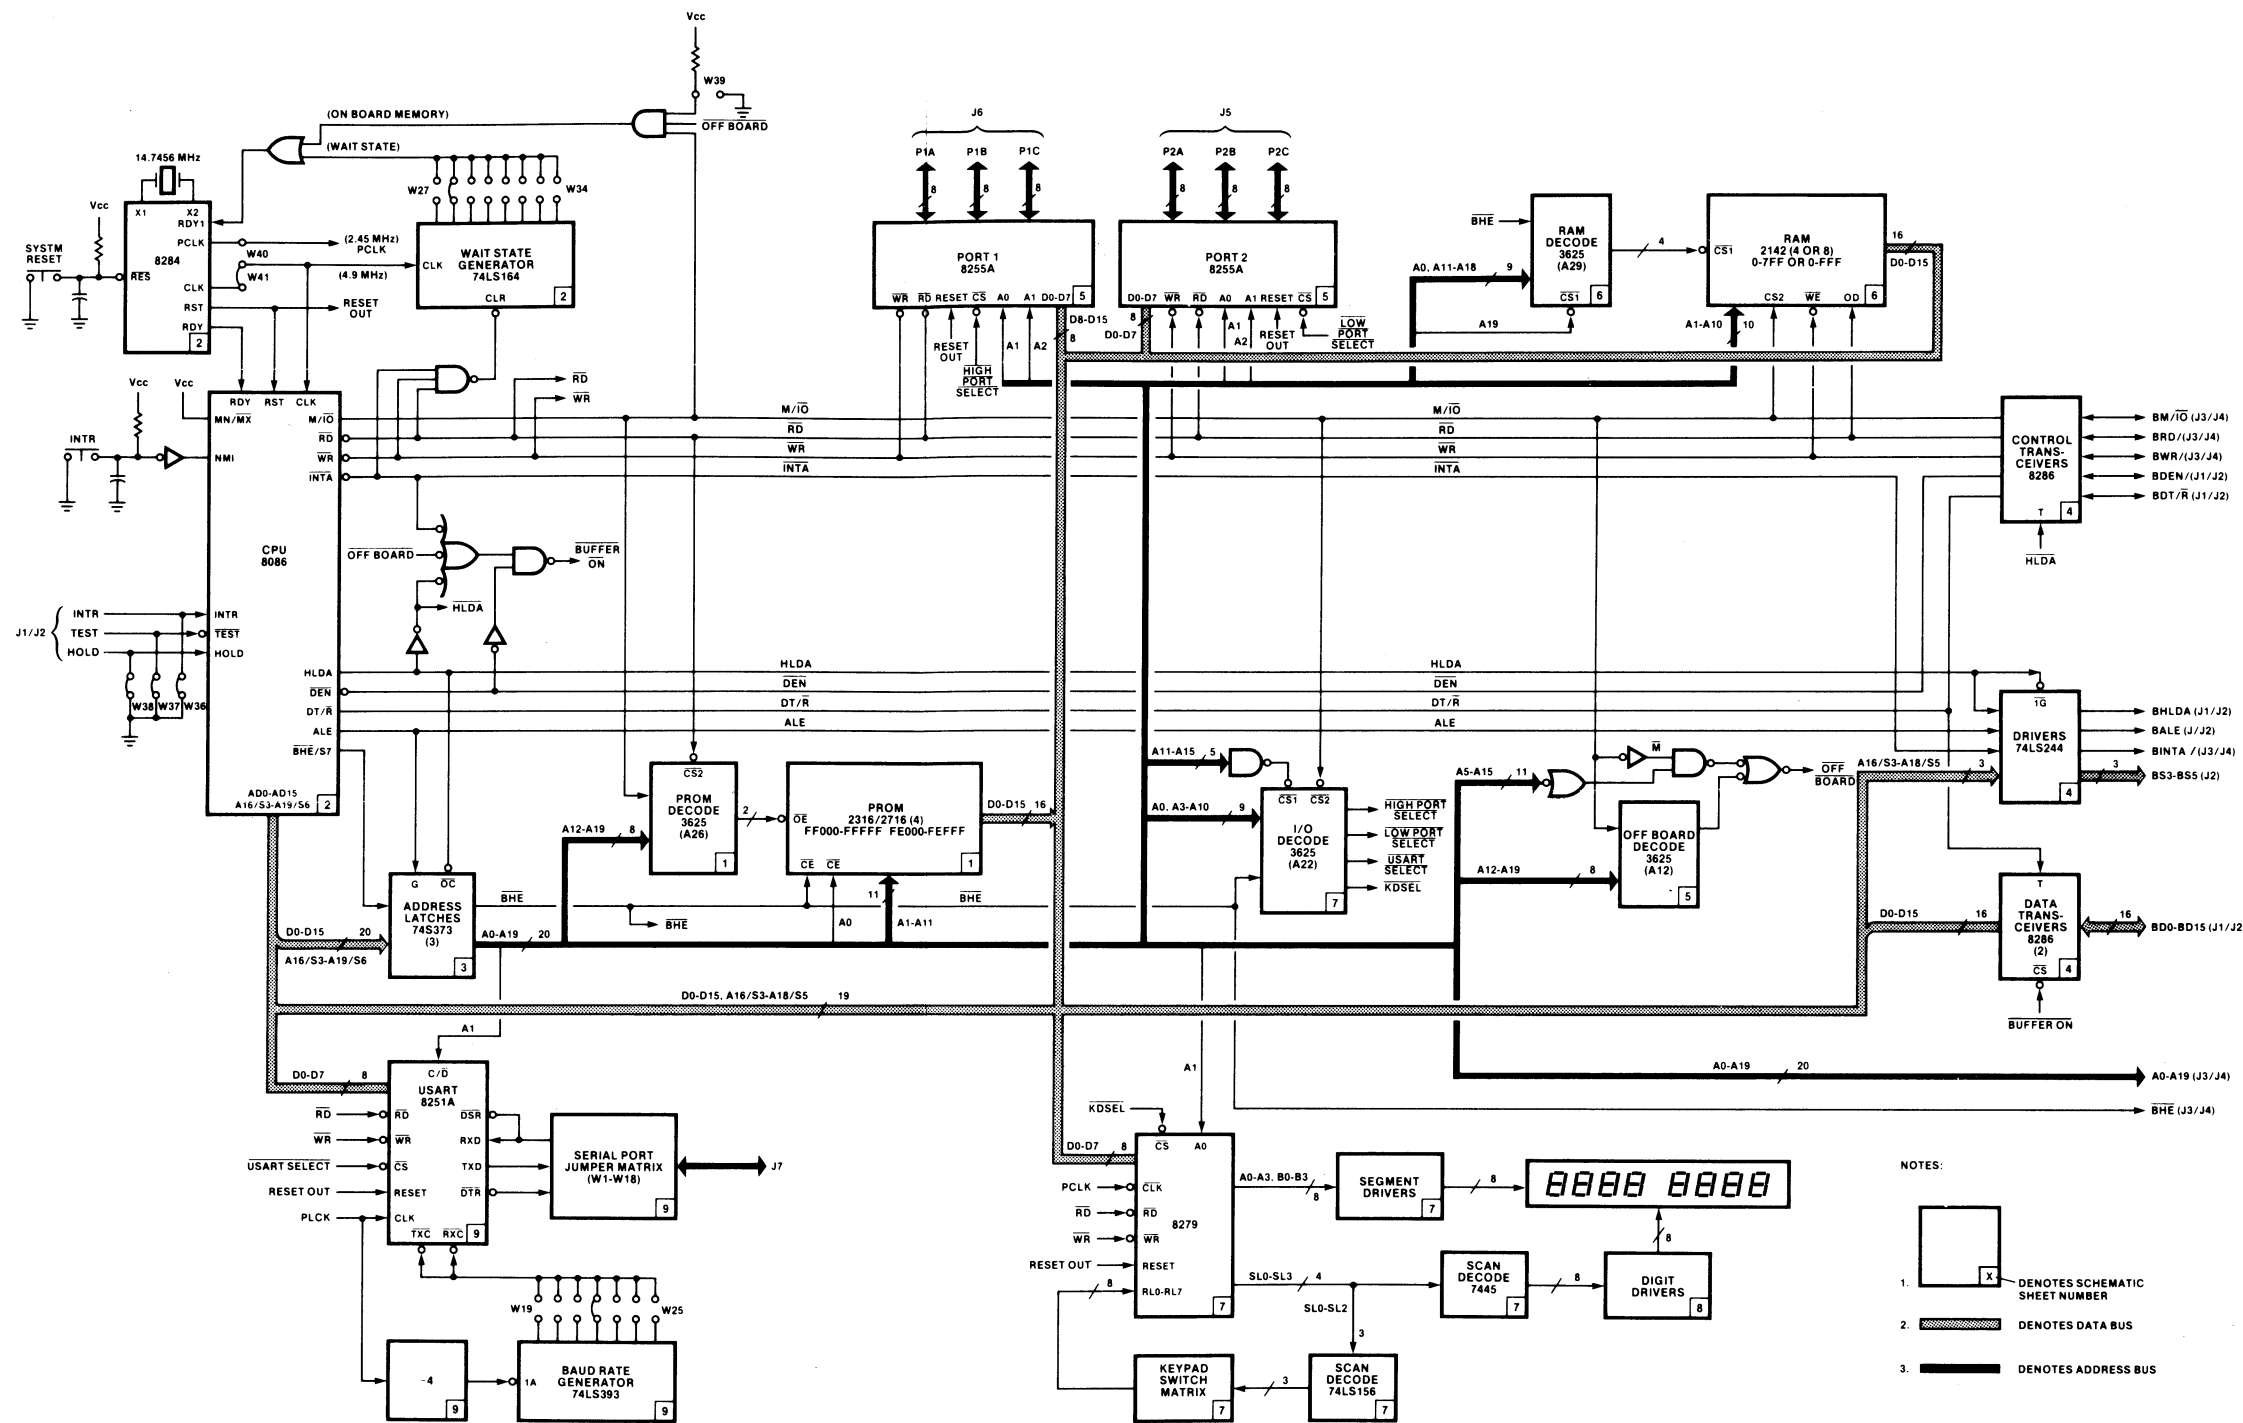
Vcc
W39
(ON BOARD MEMORY)
OFF BOARD
(WAIT STATE)
14.7456 MHz
W27
W34
Vcc
X1
X2
RDY1
SYSTM RESET
8284
PCLK
W40
(2.45 MHz) PCLK
W41
CLK
(4.9 MHz)
WAIT STATE GENERATOR 74LS164
CLK
CLR
2
RES
RST
RESET OUT
RDY
2
J6
P1A
P1B
P1C
8
8
8
PORT 1 8255A
$\overline{WR}$ $\overline{RD}$ RESET $\overline{CS}$ A0 A1 D0-D7
5
RESET OUT
$\overline{HIGH\ PORT\ SELECT}$
A1
A2
D8-D15
8
8
D0-D7
J5
P2A
P2B
P2C
8
8
8
PORT 2 8255A
D0-D7 $\overline{WR}$ $\overline{RD}$ A0 A1 RESET $\overline{CS}$
5
A1
A2
RESET OUT
$\overline{LOW\ PORT\ SELECT}$
$\overline{BHE}$
RAM DECODE 3625 (A29)
$\overline{CS1}$
6
4
A0, A11-A18
9
A19
RAM 2142 (4 OR 8) 0-7FF OR 0-FFF
$\overline{CS1}$
CS2
$\overline{WE}$
OD
6
16
D0-D15
A1-A10
10
$\overline{RD}$
$\overline{WR}$
Vcc
Vcc
RDY
RST
CLK
MN/$\overline{MX}$
M/$\overline{IO}$
$\overline{RD}$
$\overline{WR}$
$\overline{INTA}$
INTR
NMI
CPU 8086
M/$\overline{IO}$
$\overline{RD}$
$\overline{WR}$
$\overline{INTA}$
M/$\overline{IO}$
$\overline{RD}$
$\overline{WR}$
$\overline{INTA}$
CONTROL TRANS-CEIVERS 8286
T
4
$\overline{HLDA}$
BM/$\overline{IO}$ (J3/J4)
BRD/(J3/J4)
BWR/(J3/J4)
BDEN/(J1/J2)
BDT/$\overline{R}$ (J1/J2)
$\overline{OFF\ BOARD}$
$\overline{BUFFER\ ON}$
$\overline{HLDA}$
J1/J2
INTR
TEST
HOLD
INTR
$\overline{TEST}$
HOLD
W38
W37
W36
HLDA
$\overline{DEN}$
DT/$\overline{R}$
ALE
$\overline{BHE}$/S7
AD0-AD15 A16/S3-A19/S6
2
HLDA
$\overline{DEN}$
DT/$\overline{R}$
ALE
HLDA
$\overline{DEN}$
DT/$\overline{R}$
ALE
$\overline{1G}$
DRIVERS 74LS244
4
BHLDA (J1/J2)
BALE (J/J2)
BINTA /(J3/J4)
BS3-BS5 (J2)
3
$\overline{CS2}$
PROM DECODE 3625 (A26)
1
2
PROM 2316/2716 (4) FF000-FFFFF FE000-FEFFF
$\overline{OE}$
$\overline{CE}$
$\overline{CE}$
1
D0-D15
16
A12-A19
8
A11-A15
5
A0, A3-A10
9
$\overline{CS1}$
CS2
I/O DECODE 3625 (A22)
7
$\overline{HIGH\ PORT\ SELECT}$
$\overline{LOW\ PORT\ SELECT}$
$\overline{USART\ SELECT}$
$\overline{KDSEL}$
A5-A15
11
$\overline{M}$
$\overline{OFF\ BOARD}$
A16/S3-A18/S5
3
OFF BOARD DECODE 3625 (A12)
5
A12-A19
8
G
$\overline{OC}$
ADDRESS LATCHES 74S373 (3)
3
$\overline{BHE}$
$\overline{BHE}$
A0
11
A1-A11
$\overline{BHE}$
D0-D15
20
A16/S3-A19/S6
A0-A19
20
T
DATA TRANS-CEIVERS 8286 (2)
$\overline{CS}$
4
D0-D15
16
16
BD0-BD15 (J1/J2
$\overline{BUFFER\ ON}$
D0-D15, A16/S3-A18/S5
19
A1
D0-D7
8
C/$\overline{D}$
USART 8251A
$\overline{RD}$
$\overline{WR}$
$\overline{CS}$
RESET
CLK
$\overline{DSR}$
RXD
TXD
$\overline{DTR}$
$\overline{TXC}$
$\overline{RXC}$
9
$\overline{RD}$
$\overline{WR}$
$\overline{USART\ SELECT}$
RESET OUT
PLCK
SERIAL PORT JUMPER MATRIX (W1-W18)
9
J7
W19
W25
÷4
9
1A
BAUD RATE GENERATOR 74LS393
9
A0-A19
20
A0-A19 (J3/J4)
$\overline{BHE}$ (J3/J4)
A1
$\overline{KDSEL}$
D0-D7
8
$\overline{CS}$
A0
8279
PCLK
$\overline{RD}$
$\overline{WR}$
RESET OUT
$\overline{CLK}$
$\overline{RD}$
$\overline{WR}$
RESET
RL0-RL7
8
7
A0-A3, B0-B3
8
SEGMENT DRIVERS
7
8
8888 8888
8
SL0-SL3
4
SL0-SL2
3
SCAN DECODE 7445
7
8
DIGIT DRIVERS
8
KEYPAD SWITCH MATRIX
7
3
SCAN DECODE 74LS156
7
NOTES:
1.
X
DENOTES SCHEMATIC SHEET NUMBER
2.
DENOTES DATA BUS
3.
DENOTES ADDRESS BUS